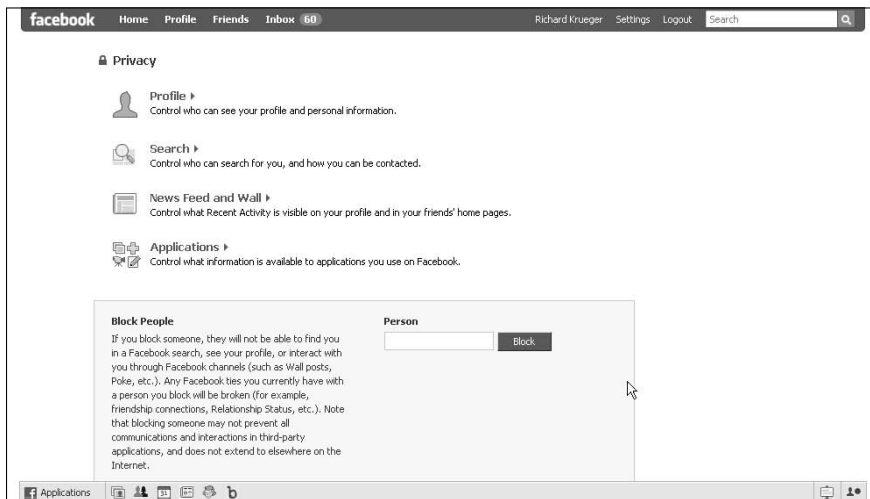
facebook Home Profile Friends Inbox 60 Richard Krueger Settings Logout Search

Privacy

Profile ▸
Control who can see your profile and personal information.

Search ▸
Control who can search for you, and how you can be contacted.

News Feed and Wall ▸
Control what Recent Activity is visible on your profile and in your friends' home pages.

Applications ▸
Control what information is available to applications you use on Facebook.

Block People
If you block someone, they will not be able to find you in a Facebook search, see your profile, or interact with you through Facebook channels (such as Wall posts, Poke, etc.). Any Facebook ties you currently have with a person you block will be broken (for example, friendship connections, Relationship Status, etc.). Note that blocking someone may not prevent all communications and interactions in third-party applications, and does not extend to elsewhere on the Internet.

Person
Block

Applications